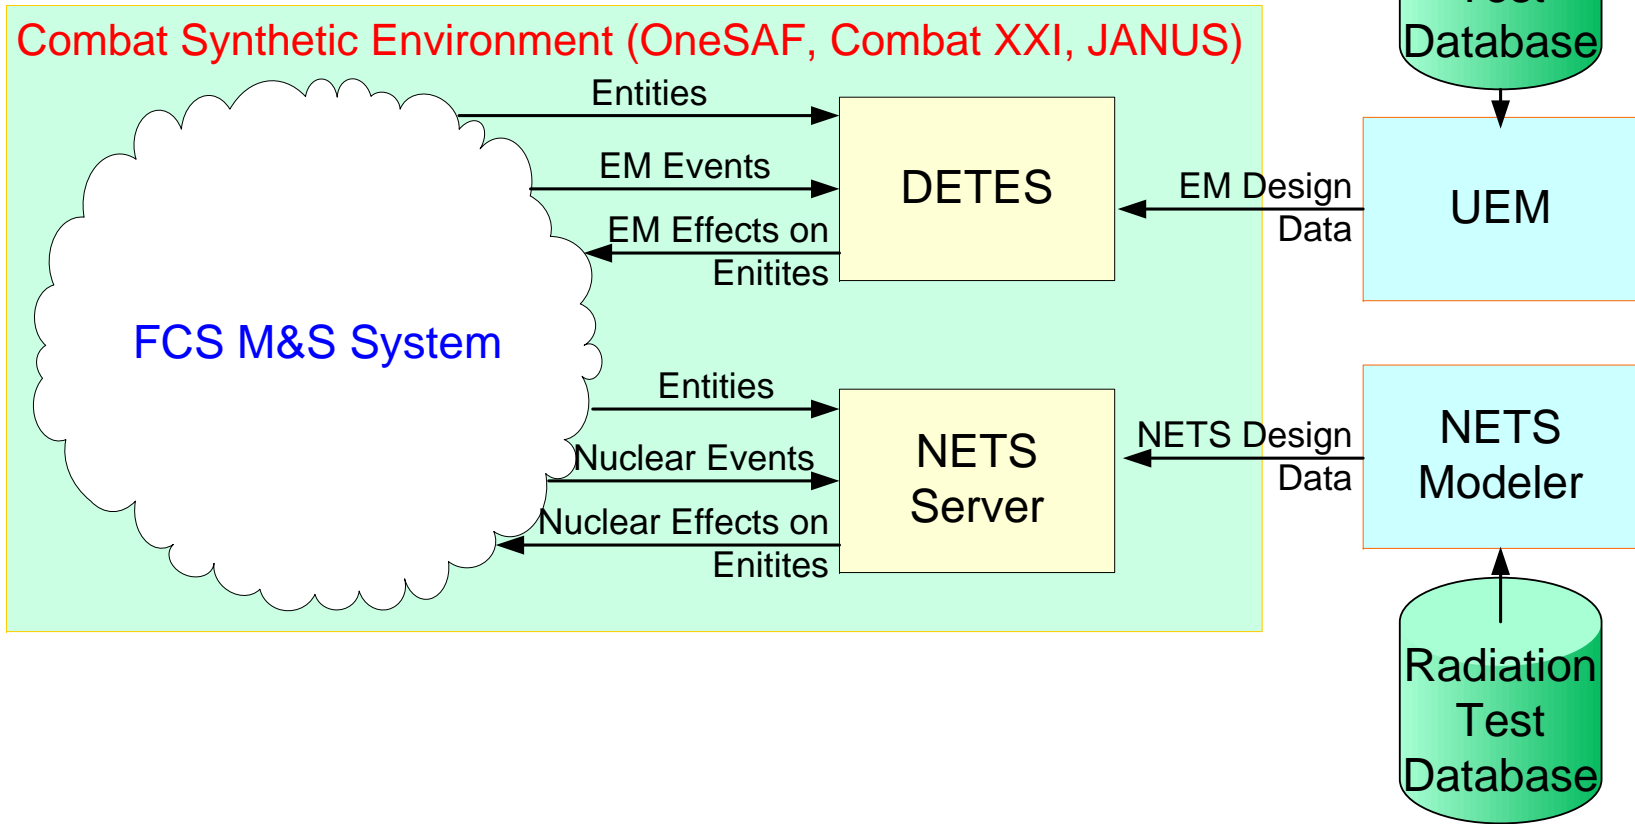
Combat Synthetic Environment (OneSAF, Combat XXI, JANUS)

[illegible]
Database

FCS M&S System

Entities

EM Events

EM Effects on Enitites

DETES

EM Design Data

UEM

Entities

Nuclear Events

Nuclear Effects on Enitites

NETS Server

NETS Design Data

NETS Modeler

Radiation Test Database